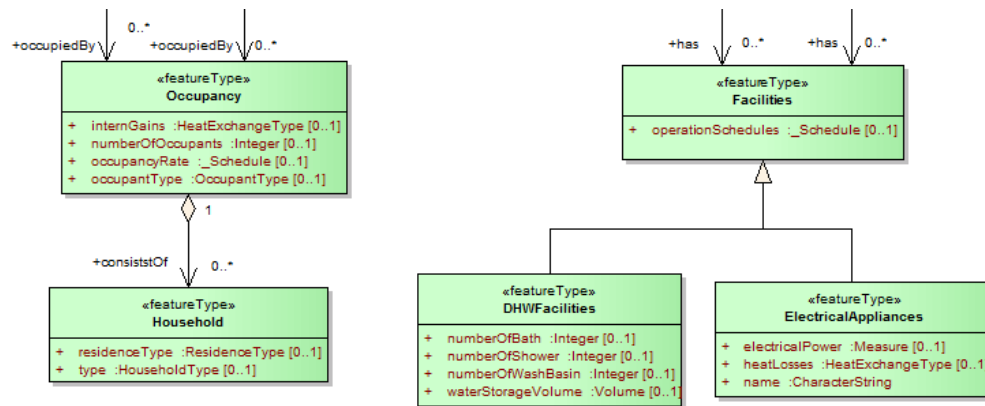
+occupiedBy 0..* +occupiedBy 0..*

«featureType»
Occupancy

+ internGains :HeatExchangeType [0..1]
+ numberOfOccupants :Integer [0..1]
+ occupancyRate :_Schedule [0..1]
+ occupantType :OccupantType [0..1]

1

+consiststOf 0..*

«featureType»
Household

+ residenceType :ResidenceType [0..1]
+ type :HouseholdType [0..1]

+has 0..* +has 0..*

«featureType»
Facilities

+ operationSchedules :_Schedule [0..1]

«featureType»
DHWFacilities

+ numberOfBath :Integer [0..1]
+ numberOfShower :Integer [0..1]
+ numberOfWashBasin :Integer [0..1]
+ waterStorageVolume :Volume [0..1]

«featureType»
ElectricalAppliances

+ electricalPower :Measure [0..1]
+ heatLosses :HeatExchangeType [0..1
+ name :CharacterString